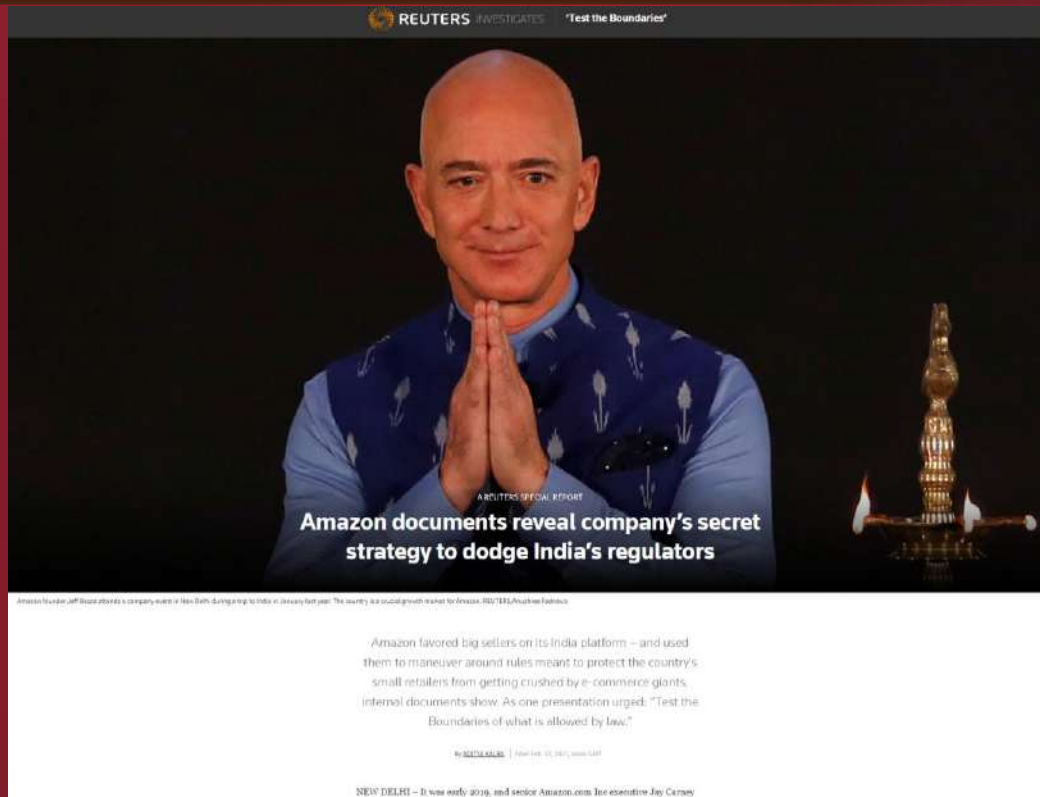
REUTERS INVESTIGATES 'Test the Boundaries'

A REUTERS SPECIAL REPORT

Amazon documents reveal company's secret strategy to dodge India's regulators

Amazon founder Jeff Bezos attends a company event in New Delhi during a trip to India in January last year. The country is a crucial growth market for Amazon. REUTERS/Anushree Fadnavis

Amazon favored big sellers on its India platform – and used them to maneuver around rules meant to protect the country's small retailers from getting crushed by e-commerce giants, internal documents show. As one presentation urged: "Test the Boundaries of what is allowed by law."

By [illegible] | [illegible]

NEW DELHI – It was early 2019, and senior Amazon.com Inc executive Jay Carney